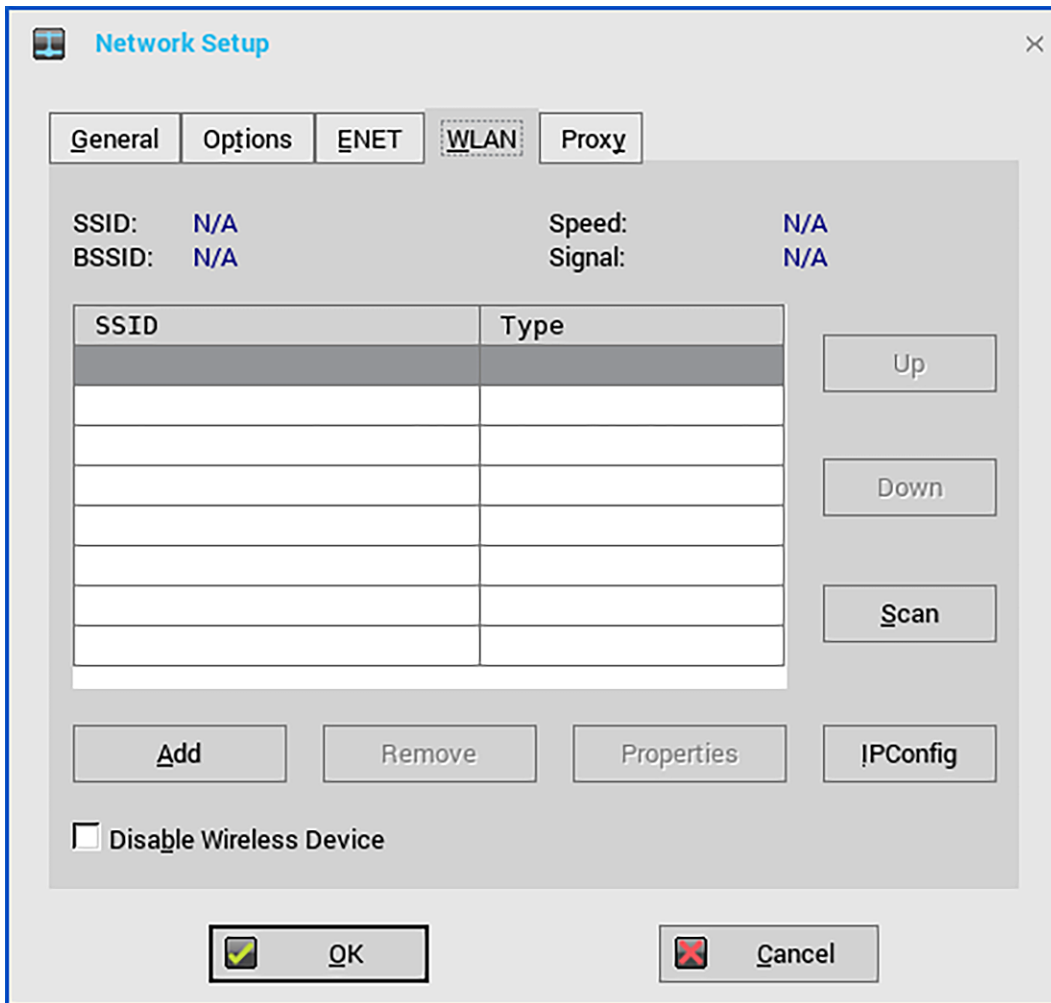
Network Setup

×

General | Options | ENET | WLAN | Proxy

SSID: N/A
BSSID: N/A

Speed: N/A
Signal: N/A

| SSID | Type |
|---|---|
| | |
| | |
| | |
| | |
| | |
| | |
| | |
| | |

Up

Down

Scan

Add

Remove

Properties

IPConfig

Disable Wireless Device

OK

Cancel